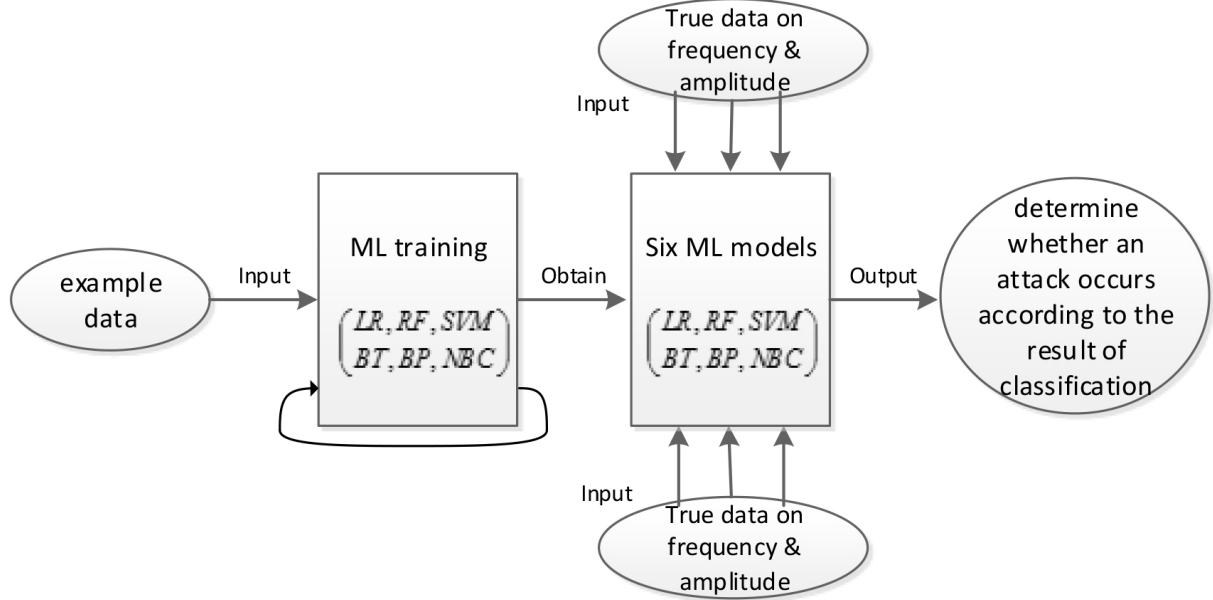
True data on frequency & amplitude

Input

example data

Input

ML training

$\begin{pmatrix} LR, RF, SVM \\ BT, BP, NBC \end{pmatrix}$

Obtain

Six ML models

$\begin{pmatrix} LR, RF, SVM \\ BT, BP, NBC \end{pmatrix}$

Output

determine whether an attack occurs according to the result of classification

Input

True data on frequency & amplitude